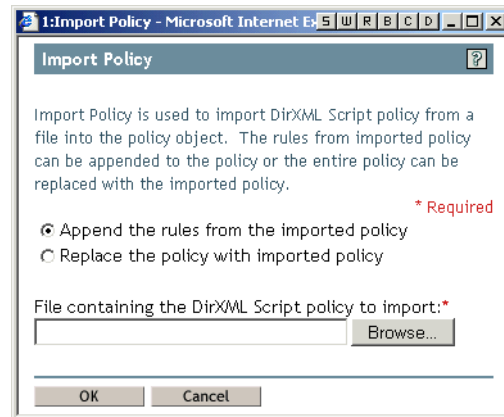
1:Import Policy - Microsoft Internet Ex S W R B C D

Import Policy

?

Import Policy is used to import DirXML Script policy from a file into the policy object. The rules from imported policy can be appended to the policy or the entire policy can be replaced with the imported policy.

* Required

Append the rules from the imported policy

Replace the policy with imported policy

File containing the DirXML Script policy to import:*

Browse...

OK

Cancel